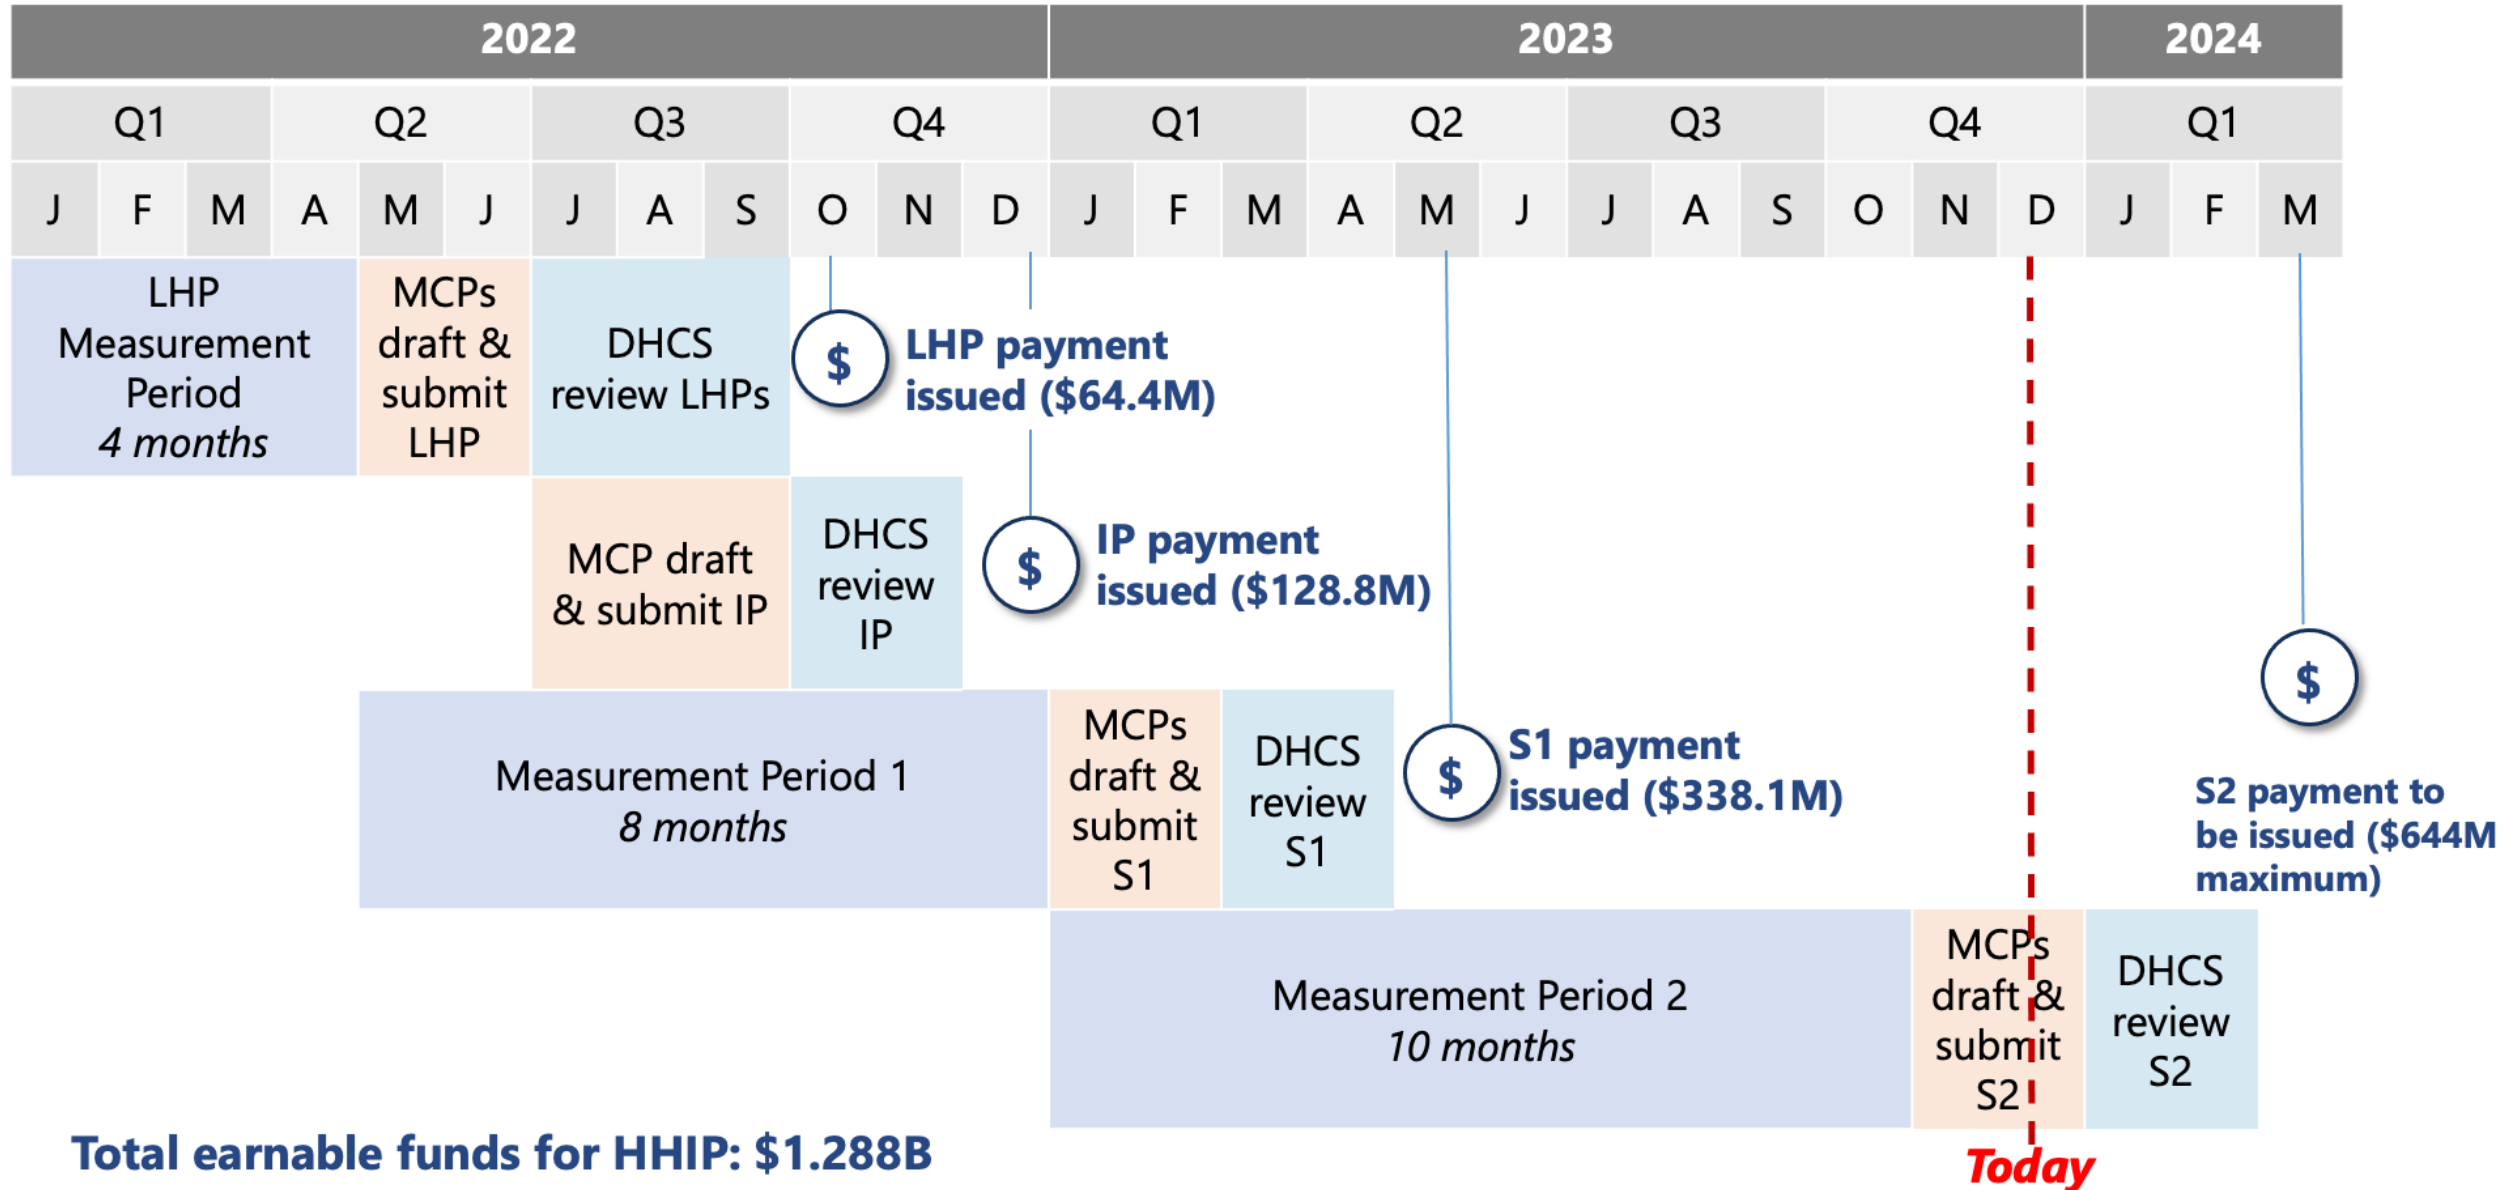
| 2022 | | | | | | | | | | | | 2023 | | | | | | | | | | | | 2024 | | |
|---|---|---|---|---|---|---|---|---|---|---|---|---|---|---|---|---|---|---|---|---|---|---|---|---|---|---|
| Q1 | | | Q2 | | | Q3 | | | Q4 | | | Q1 | | | Q2 | | | Q3 | | | Q4 | | | Q1 | | |
| J | F | M | A | M | J | J | A | S | O | N | D | J | F | M | A | M | J | J | A | S | O | N | D | J | F | M |

LHP Measurement Period
*4 months*

MCPs draft & submit LHP

DHCS review LHPs

$

LHP payment issued ($64.4M)

MCP draft & submit IP

DHCS review IP

$

IP payment issued ($128.8M)

Measurement Period 1
*8 months*

MCPs draft & submit S1

DHCS review S1

$

S1 payment issued ($338.1M)

$

S2 payment to be issued ($644M maximum)

Measurement Period 2
*10 months*

MCPs draft & submit S2

DHCS review S2

Total earnable funds for HHIP: $1.288B

Today